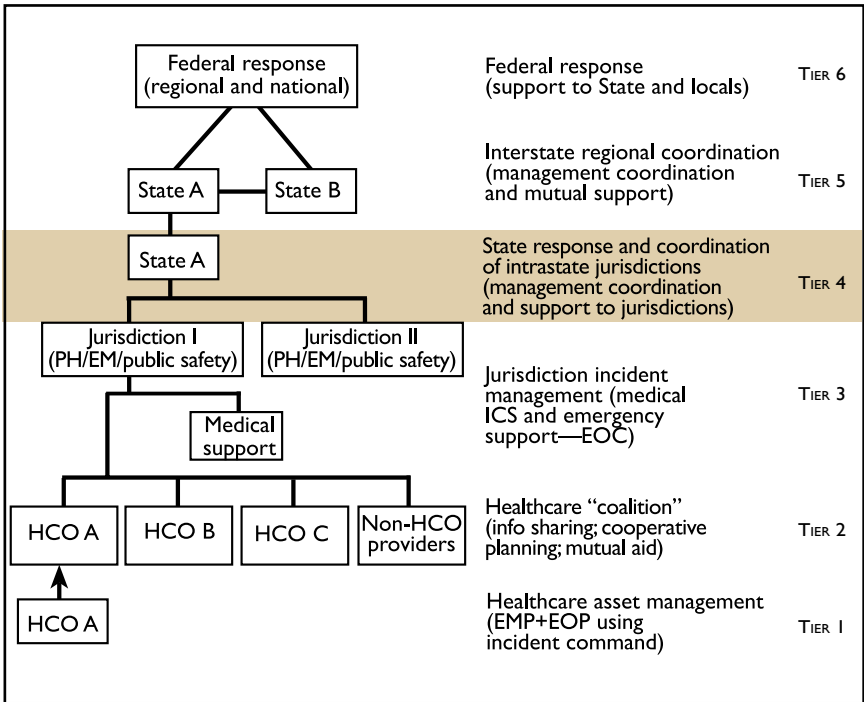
Federal response (regional and national)

Federal response (support to State and locals)

TIER 6

State A

State B

Interstate regional coordination (management coordination and mutual support)

TIER 5

State A

State response and coordination of intrastate jurisdictions (management coordination and support to jurisdictions)

TIER 4

Jurisdiction I (PH/EM/public safety)

Jurisdiction II (PH/EM/public safety)

Medical support

Jurisdiction incident management (medical ICS and emergency support—EOC)

TIER 3

HCO A

HCO B

HCO C

Non-HCO providers

Healthcare "coalition" (info sharing; cooperative planning; mutual aid)

TIER 2

HCO A

Healthcare asset management (EMP+EOP using incident command)

TIER 1